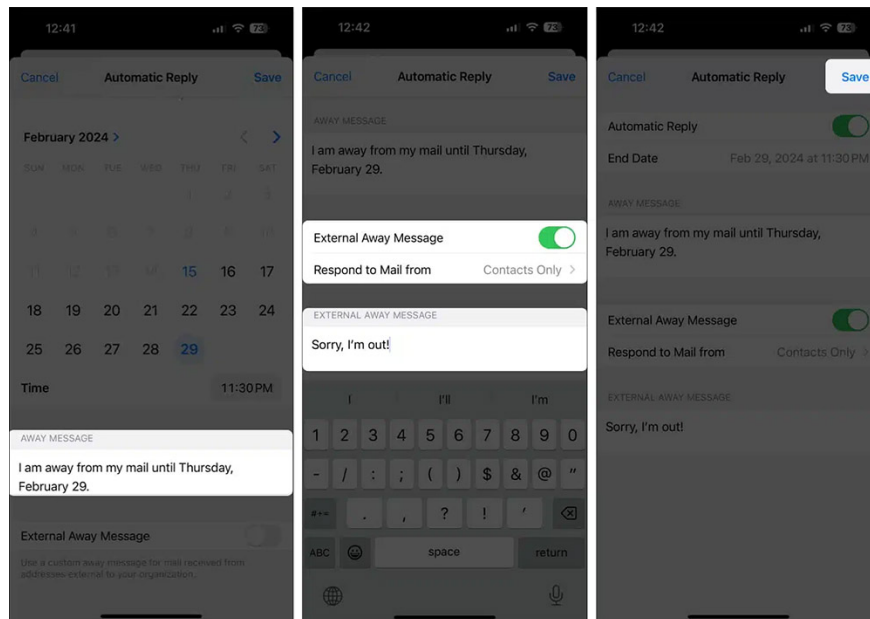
12:41 73

Cancel Automatic Reply Save

February 2024

SUN MON TUE WED THU FRI SAT

1 2 3

4 5 6 7 8 9 10

11 12 13 14 15 16 17

18 19 20 21 22 23 24

25 26 27 28 29

Time 11:30 PM

AWAY MESSAGE

I am away from my mail until Thursday, February 29.

External Away Message

Use a custom away message for mail received from addresses external to your organization.

12:42 73

Cancel Automatic Reply Save

AWAY MESSAGE

I am away from my mail until Thursday, February 29.

External Away Message

Respond to Mail from Contacts Only

EXTERNAL AWAY MESSAGE

Sorry, I'm out!

I I'll I'm

1 2 3 4 5 6 7 8 9 0

- / : ; ( ) $ & @ "

#+= . , ? ! '

ABC space return

12:42 73

Cancel Automatic Reply Save

Automatic Reply

End Date Feb 29, 2024 at 11:30 PM

AWAY MESSAGE

I am away from my mail until Thursday, February 29.

External Away Message

Respond to Mail from Contacts Only

EXTERNAL AWAY MESSAGE

Sorry, I'm out!